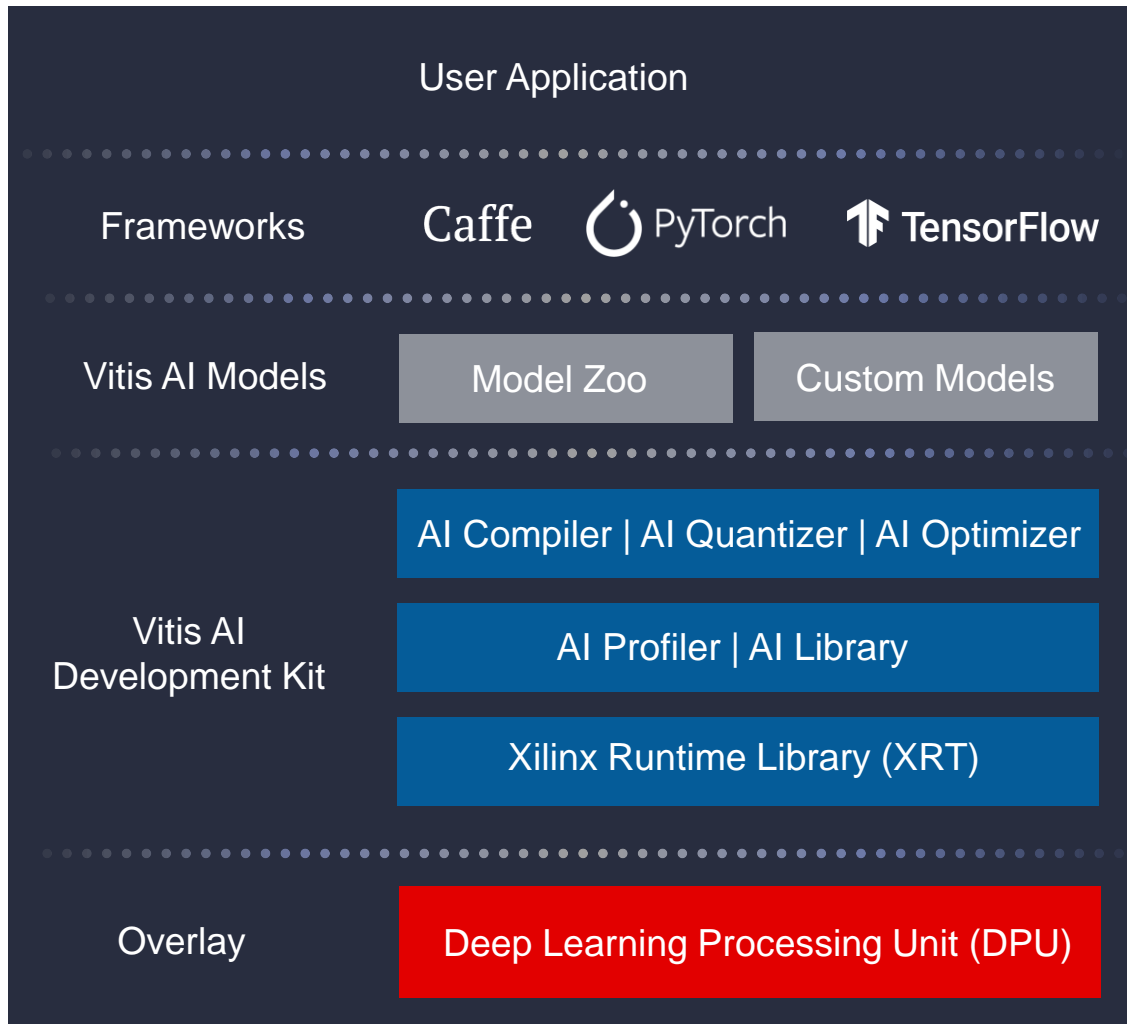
User Application

Frameworks

Caffe

PyTorch

TensorFlow

Vitis AI Models

Model Zoo

Custom Models

Vitis AI Development Kit

AI Compiler | AI Quantizer | AI Optimizer

AI Profiler | AI Library

Xilinx Runtime Library (XRT)

Overlay

Deep Learning Processing Unit (DPU)